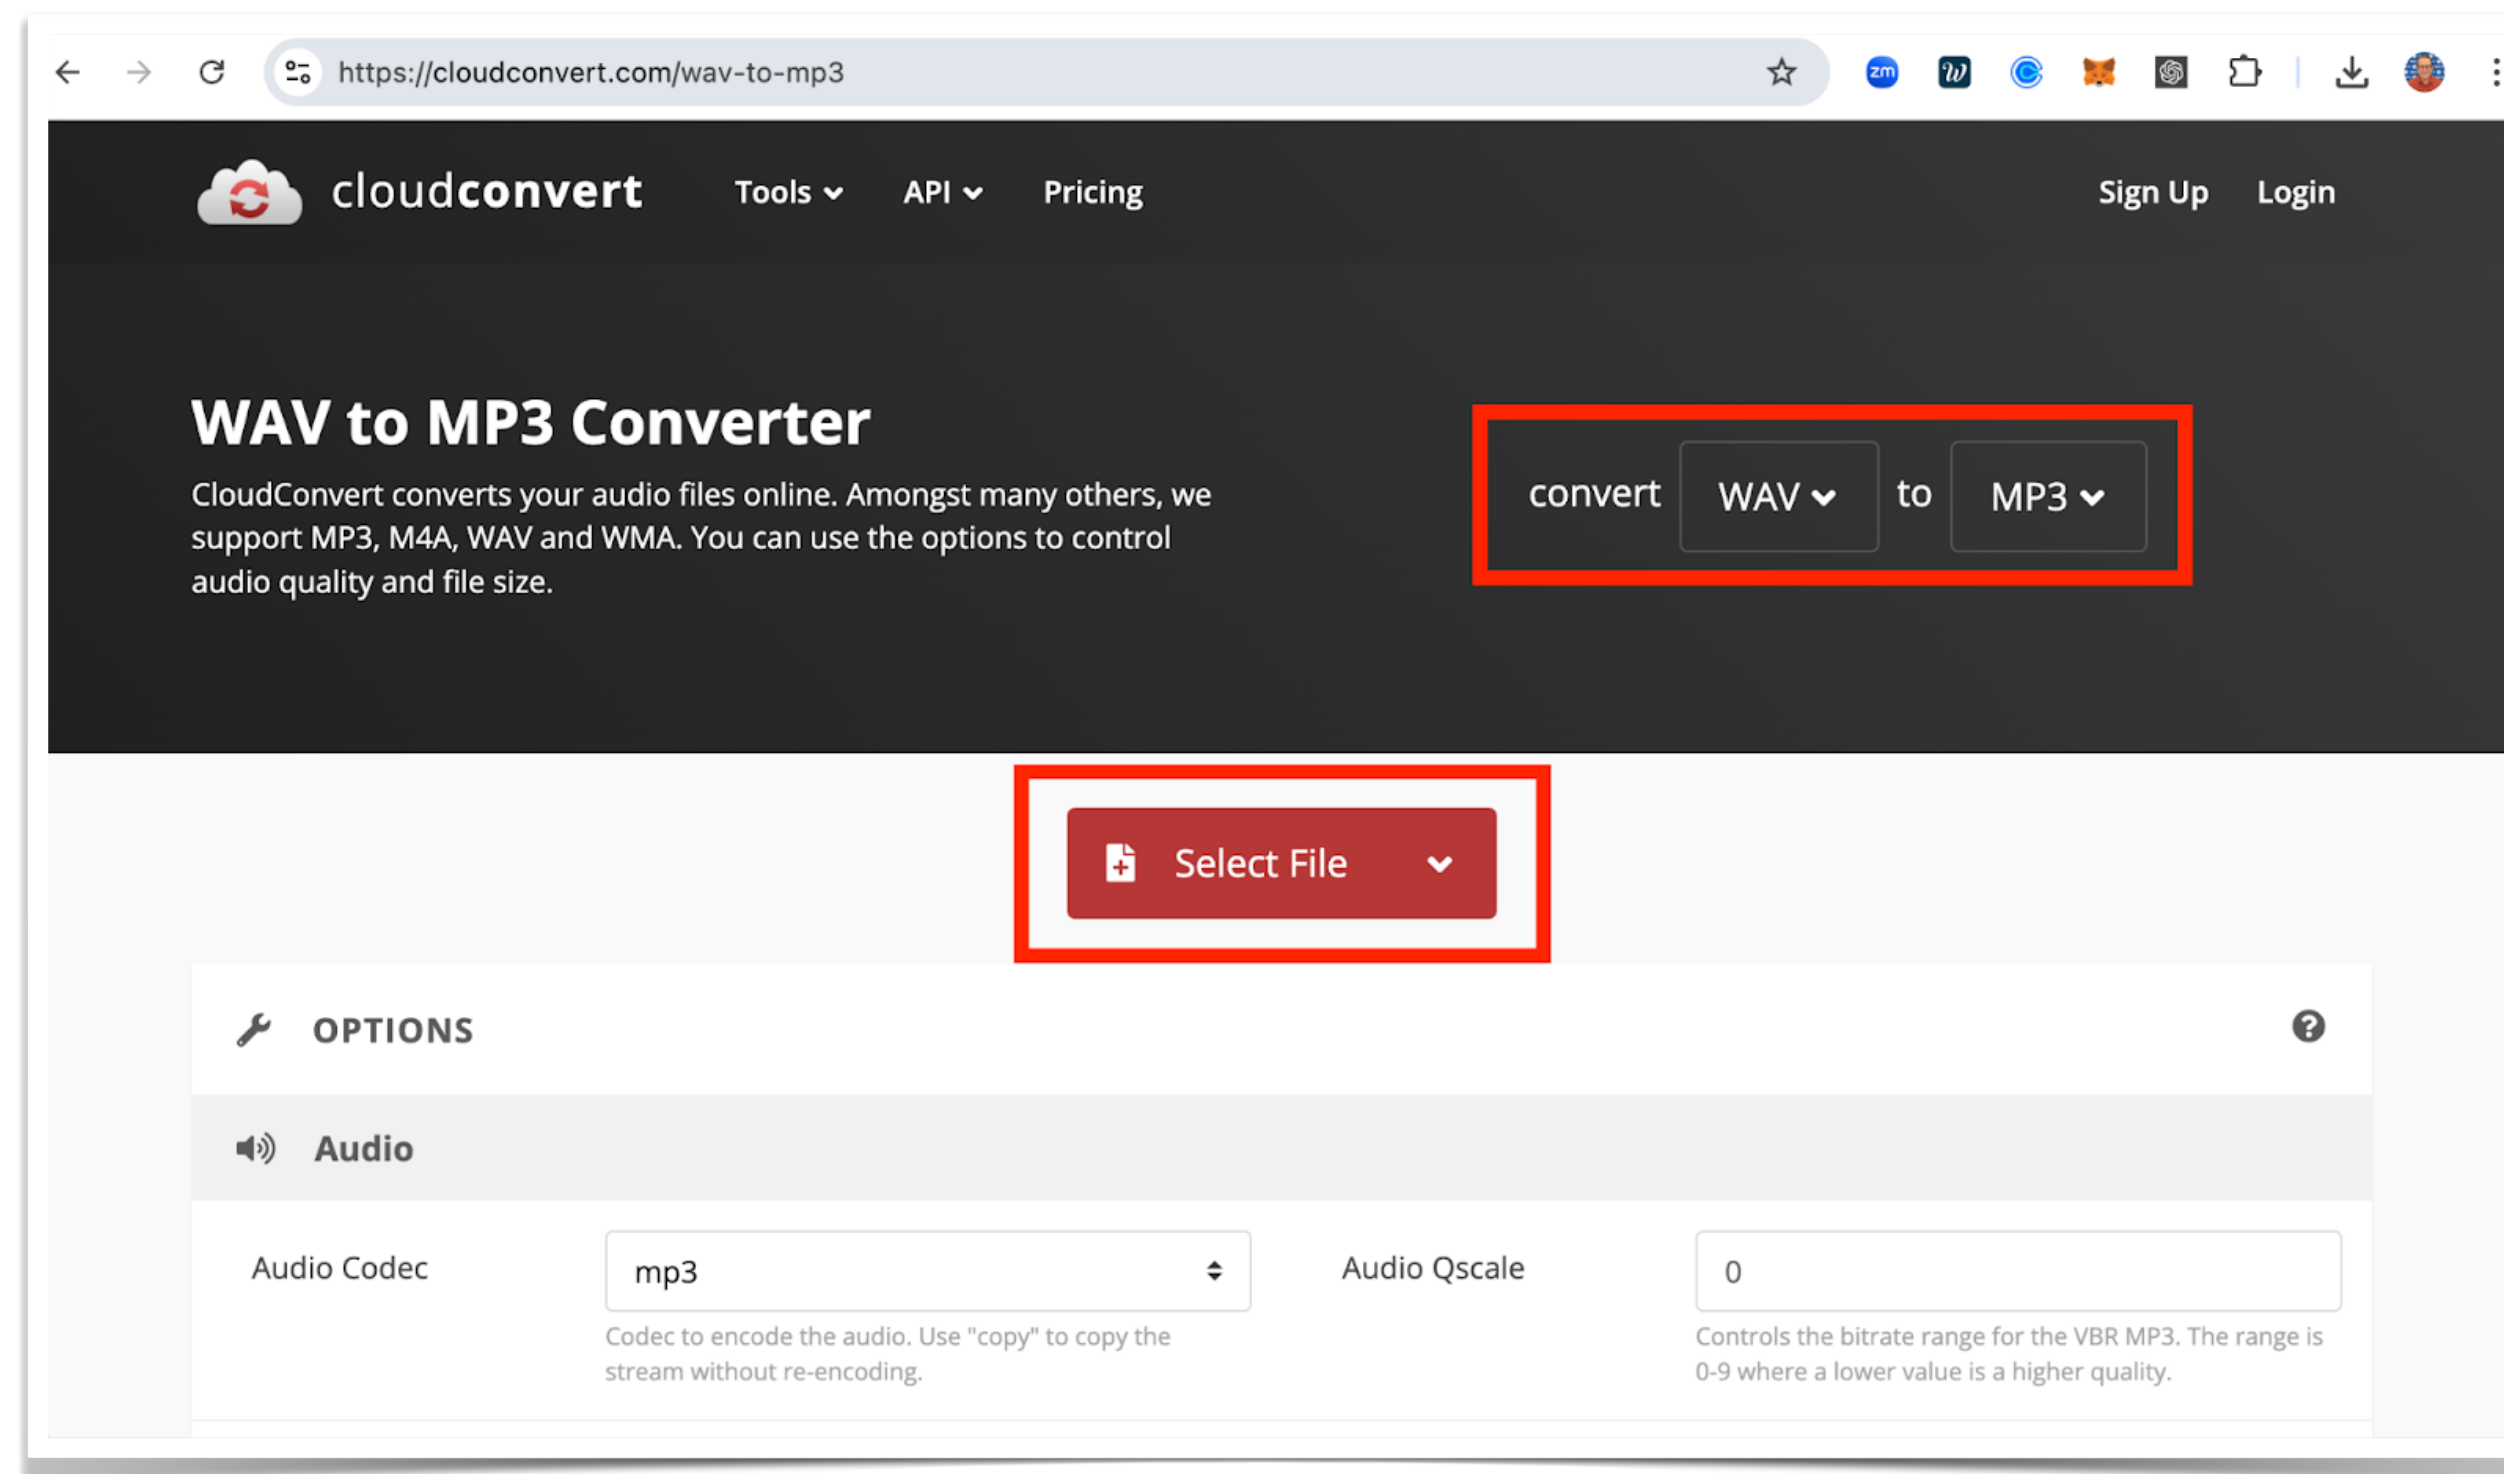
https://cloudconvert.com/wav-to-mp3

cloudconvert Tools API Pricing Sign Up Login

WAV to MP3 Converter

CloudConvert converts your audio files online. Amongst many others, we support MP3, M4A, WAV and WMA. You can use the options to control audio quality and file size.

convert WAV to MP3

Select File

OPTIONS

Audio

Audio Codec

mp3

Codec to encode the audio. Use "copy" to copy the stream without re-encoding.

Audio Qscale

0

Controls the bitrate range for the VBR MP3. The range is 0-9 where a lower value is a higher quality.